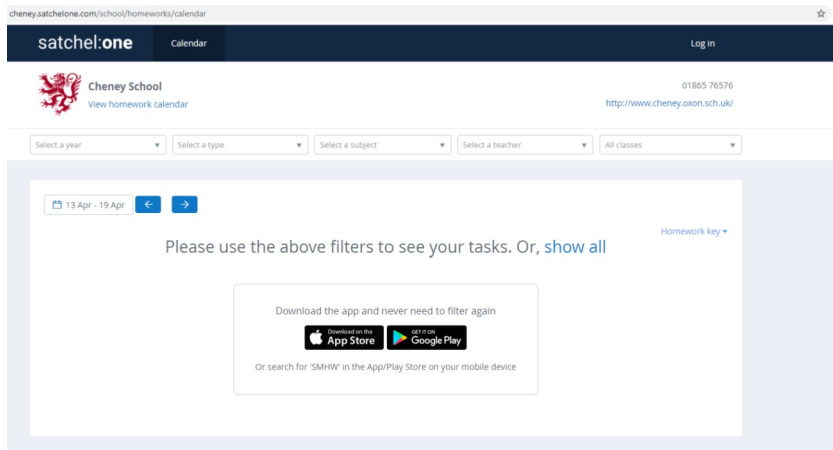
cheney.satchelone.com/school/homeworks/calendar

satchel:one Calendar Log in

Cheney School
View homework calendar

01865 76576
http://www.cheney.oxon.sch.uk/

Select a year
Select a type
Select a subject
Select a teacher
All classes

13 Apr - 19 Apr

Homework key

Please use the above filters to see your tasks. Or, show all

Download the app and never need to filter again

Download on the App Store
GET IT ON Google Play

Or search for 'SMHW' in the App/Play Store on your mobile device